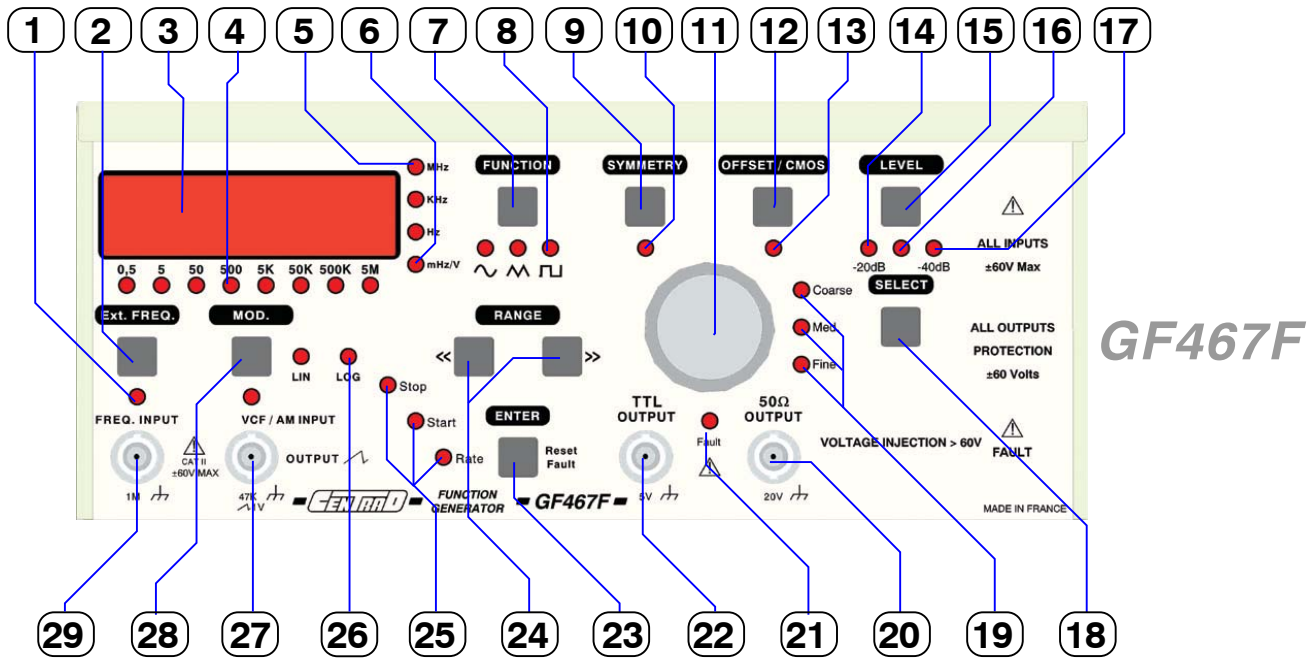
1 2 3 4 5 6 7 8 9 10 11 12 13 14 15 16 17

MHz
KHz
Hz
mHz/V

0,5 5 50 500 5K 50K 500K 5M

FUNCTION

SYMMETRY

OFFSET / CMOS

LEVEL

-20dB -40dB

ALL INPUTS
±60V Max

SELECT

Coarse
Med
Fine

ALL OUTPUTS
PROTECTION
±60 Volts

GF467F

Ext. FREQ.

MOD.

LIN LOG

RANGE

« »

Stop
Start
Rate

ENTER

Reset
Fault

TTL
OUTPUT

Fault

50Ω
OUTPUT

VOLTAGE INJECTION > 60V

FAULT

FREQ. INPUT

CAT II
±60V MAX

VCF / AM INPUT

OUTPUT

1M

47K
1V

CENTRAD

FUNCTION
GENERATOR

GF467F

5V

20V

MADE IN FRANCE

29 28 27 26 25 24 23 22 21 20 19 18